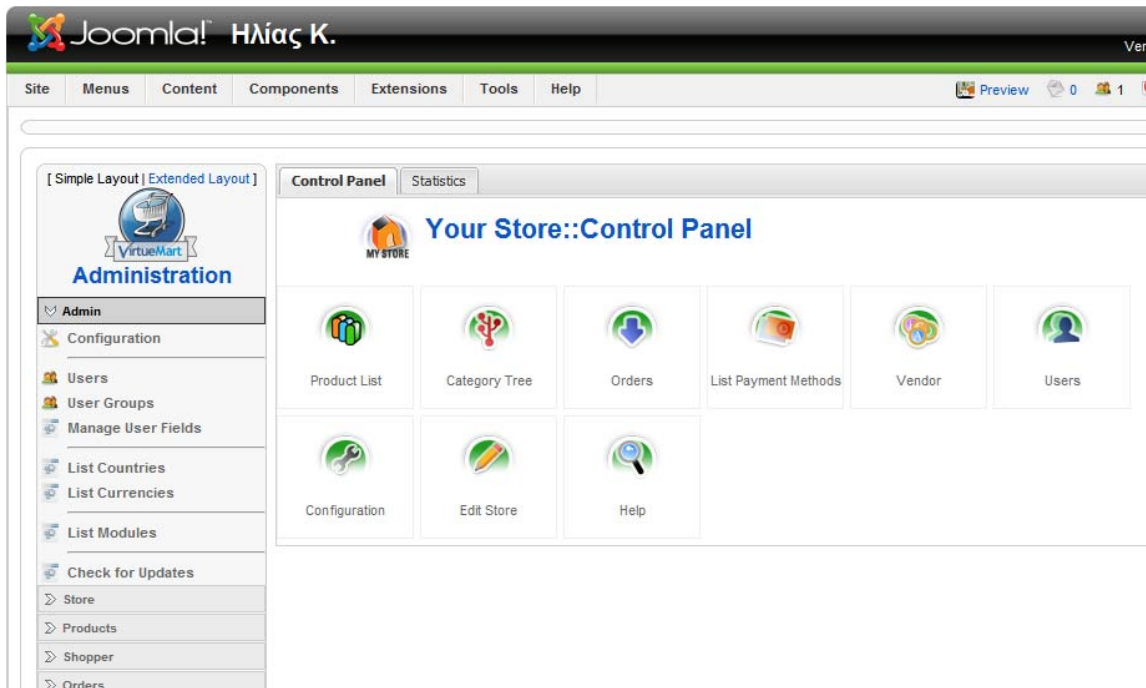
Joomla! Ηλίας Κ.

Ver

Site Menus Content Components Extensions Tools Help

Preview 0 1

[ Simple Layout | Extended Layout ]

VirtueMart

Administration

Admin
Configuration
Users
User Groups
Manage User Fields
List Countries
List Currencies
List Modules
Check for Updates
Store
Products
Shopper
Orders

Control Panel Statistics

MY STORE

Your Store::Control Panel

| Product List | Category Tree | Orders | List Payment Methods | Vendor | Users |
|---|---|---|---|---|---|
| Configuration | Edit Store | Help | | | |